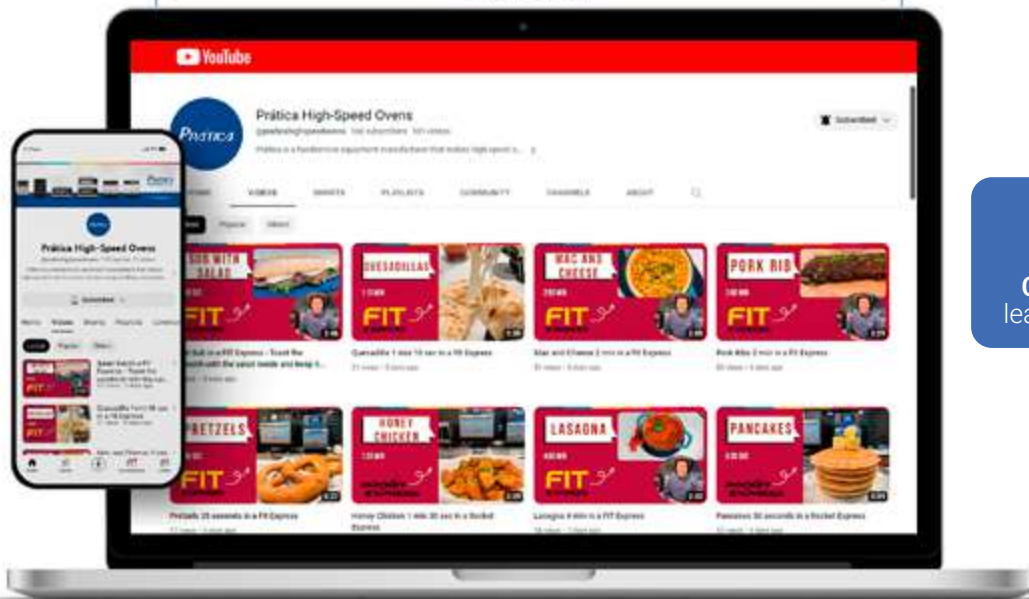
YouTube

Prática

Prática High-Speed Ovens

Subscribed

VIDEOS SHORTS PLAYLISTS COMMUNITY CHANNELS ABOUT

Popular Oldest

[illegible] WITH SALAD

FIT

QUESADILLAS

FIT

Quesadillas 1 min 10 sec in a FIT Express

MAC AND CHEESE

FIT

Mac and Cheese 2 min in a FIT Express

PORK RIB

FIT

Pork Ribs 2 min in a FIT Express

PRETZELS

Pretzels 25 seconds in a FIT Express

HONEY CHICKEN

Honey Chicken 1 min 30 sec in a Rocket Express

LASAGNA

FIT

Lasagna 4 min in a FIT Express

PANCAKES

Pancakes 30 seconds in a Rocket Express

Prática

Prática High-Speed Ovens

Subscribed

Videos Shorts Playlists

FIT

FIT

C
lea